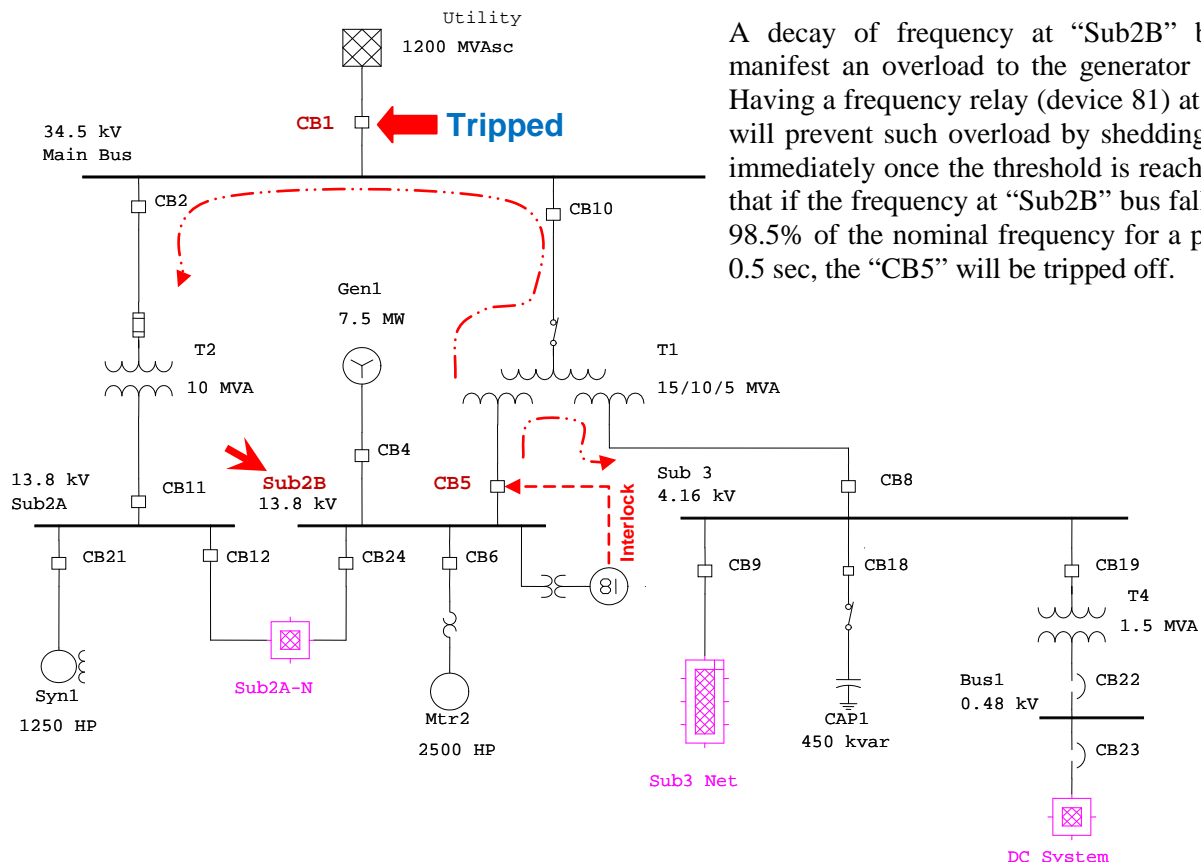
Utility
1200 MVAsc
CB1
Tripped
34.5 kV
Main Bus
CB2
CB10
Gen1
7.5 MW
T2
10 MVA
T1
15/10/5 MVA
CB4
Sub2B
13.8 kV
13.8 kV
Sub2A
CB11
CB5
Interlock
Sub 3
4.16 kV
CB8
CB21
CB12
CB24
CB6
81
CB9
CB18
CB19
T4
1.5 MVA
Syn1
1250 HP
Sub2A-N
Mtr2
2500 HP
Sub3 Net
CAP1
450 kvar
Bus1
0.48 kV
CB22
CB23
DC System

A decay of frequency at “Sub2B” b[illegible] manifest an overload to the generator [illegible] Having a frequency relay (device 81) at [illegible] will prevent such overload by shedding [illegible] immediately once the threshold is reach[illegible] that if the frequency at “Sub2B” bus fal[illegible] 98.5% of the nominal frequency for a p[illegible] 0.5 sec, the “CB5” will be tripped off.